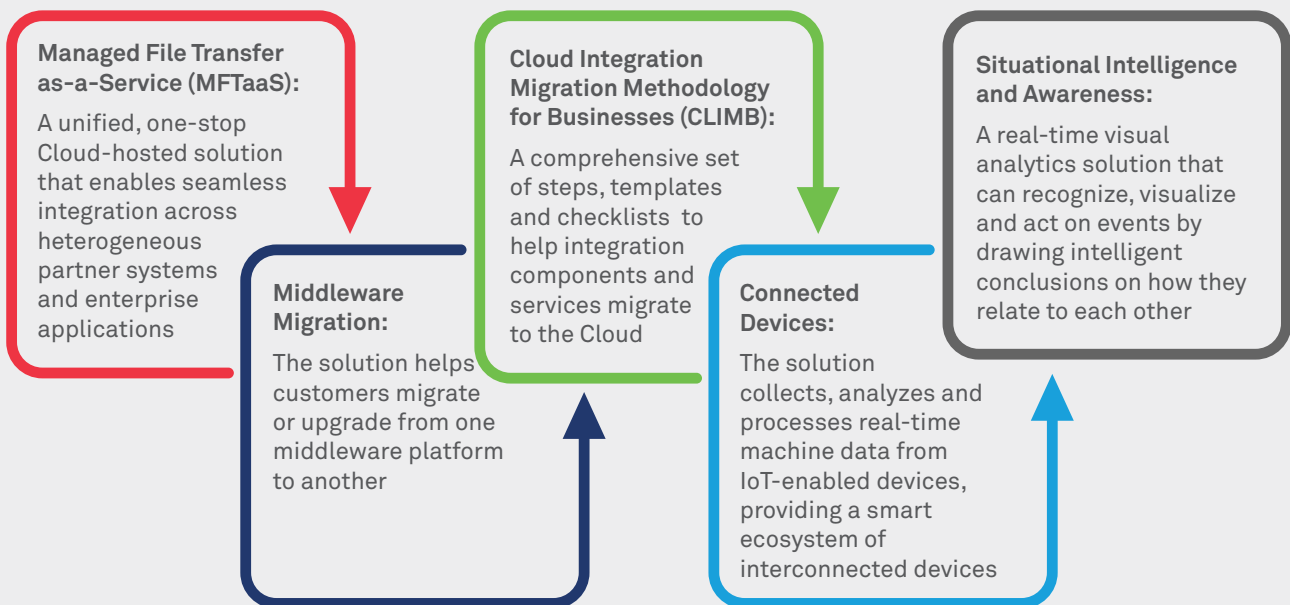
Managed File Transfer as-a-Service (MFTaaS):

A unified, one-stop Cloud-hosted solution that enables seamless integration across heterogeneous partner systems and enterprise applications

Middleware Migration:

The solution helps customers migrate or upgrade from one middleware platform to another

Cloud Integration Migration Methodology for Businesses (CLIMB):

A comprehensive set of steps, templates and checklists to help integration components and services migrate to the Cloud

Connected Devices:

The solution collects, analyzes and processes real-time machine data from IoT-enabled devices, providing a smart ecosystem of interconnected devices

Situational Intelligence and Awareness:

A real-time visual analytics solution that can recognize, visualize and act on events by drawing intelligent conclusions on how they relate to each other